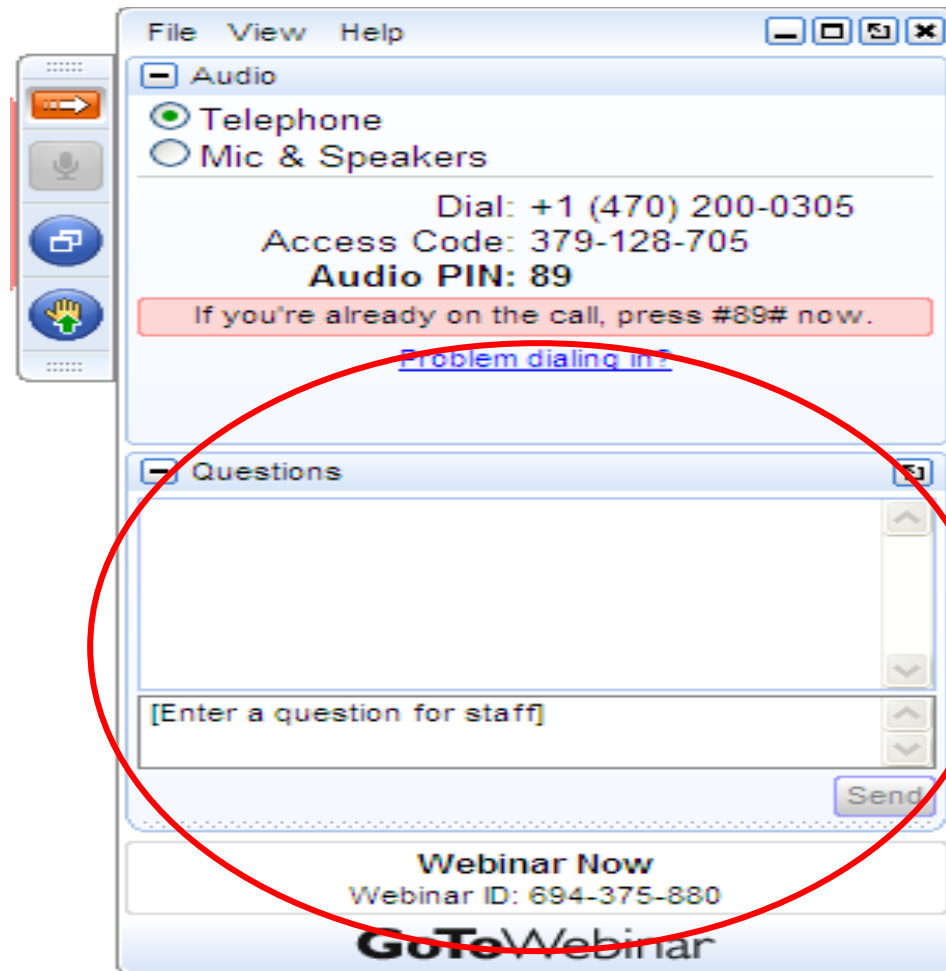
File View Help

Audio

Telephone

Mic & Speakers

Dial: +1 (470) 200-0305

Access Code: 379-128-705

Audio PIN: 89

If you're already on the call, press #89# now.

Problem dialing in?

Questions

[Enter a question for staff]

Send

Webinar Now

Webinar ID: 694-375-880

GoToWebinar